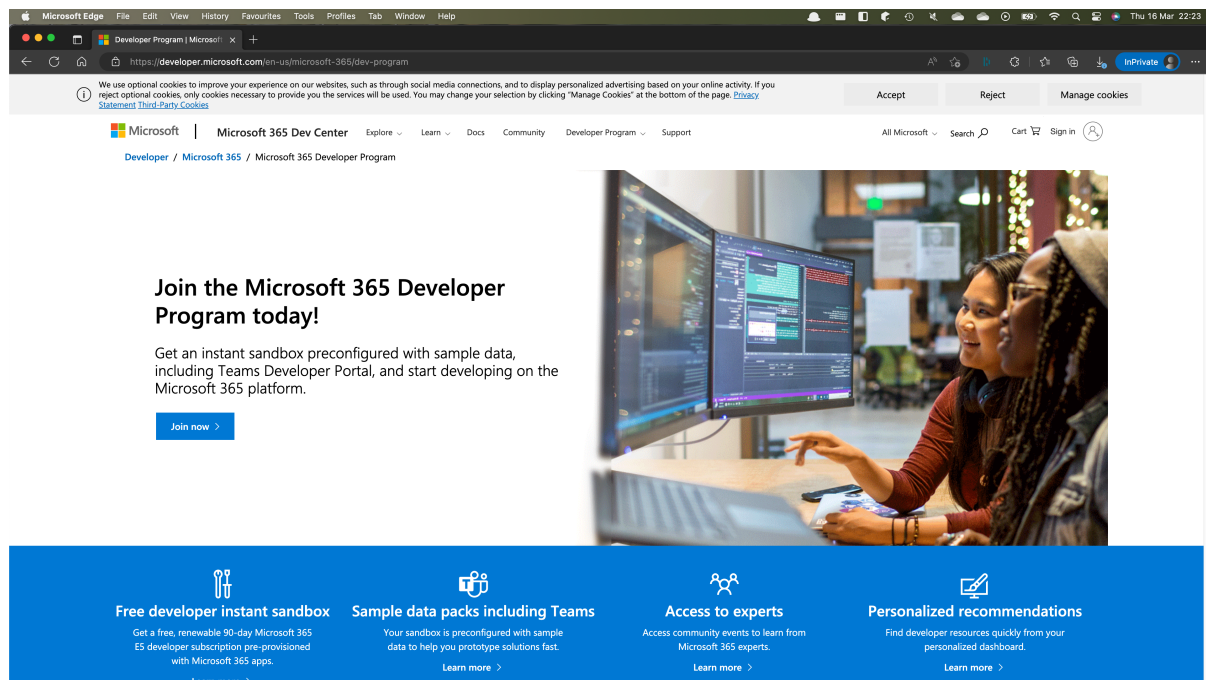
Microsoft Edge File Edit View History Favourites Tools Profiles Tab Window Help

Thu 16 Mar 22:23

Developer Program | Microsoft ×

https://developer.microsoft.com/en-us/microsoft-365/dev-program

InPrivate

We use optional cookies to improve your experience on our websites, such as through social media connections, and to display personalized advertising based on your online activity. If you reject optional cookies, only cookies necessary to provide you the services will be used. You may change your selection by clicking "Manage Cookies" at the bottom of the page. Privacy Statement Third-Party Cookies

Accept

Reject

Manage cookies

Microsoft | Microsoft 365 Dev Center Explore Learn Docs Community Developer Program Support All Microsoft Search Cart Sign in

Developer / Microsoft 365 / Microsoft 365 Developer Program

Join the Microsoft 365 Developer Program today!

Get an instant sandbox preconfigured with sample data, including Teams Developer Portal, and start developing on the Microsoft 365 platform.

Join now >

Free developer instant sandbox

Get a free, renewable 90-day Microsoft 365 E5 developer subscription pre-provisioned with Microsoft 365 apps.

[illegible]

Sample data packs including Teams

Your sandbox is preconfigured with sample data to help you prototype solutions fast.

Learn more >

Access to experts

Access community events to learn from Microsoft 365 experts.

Learn more >

Personalized recommendations

Find developer resources quickly from your personalized dashboard.

Learn more >